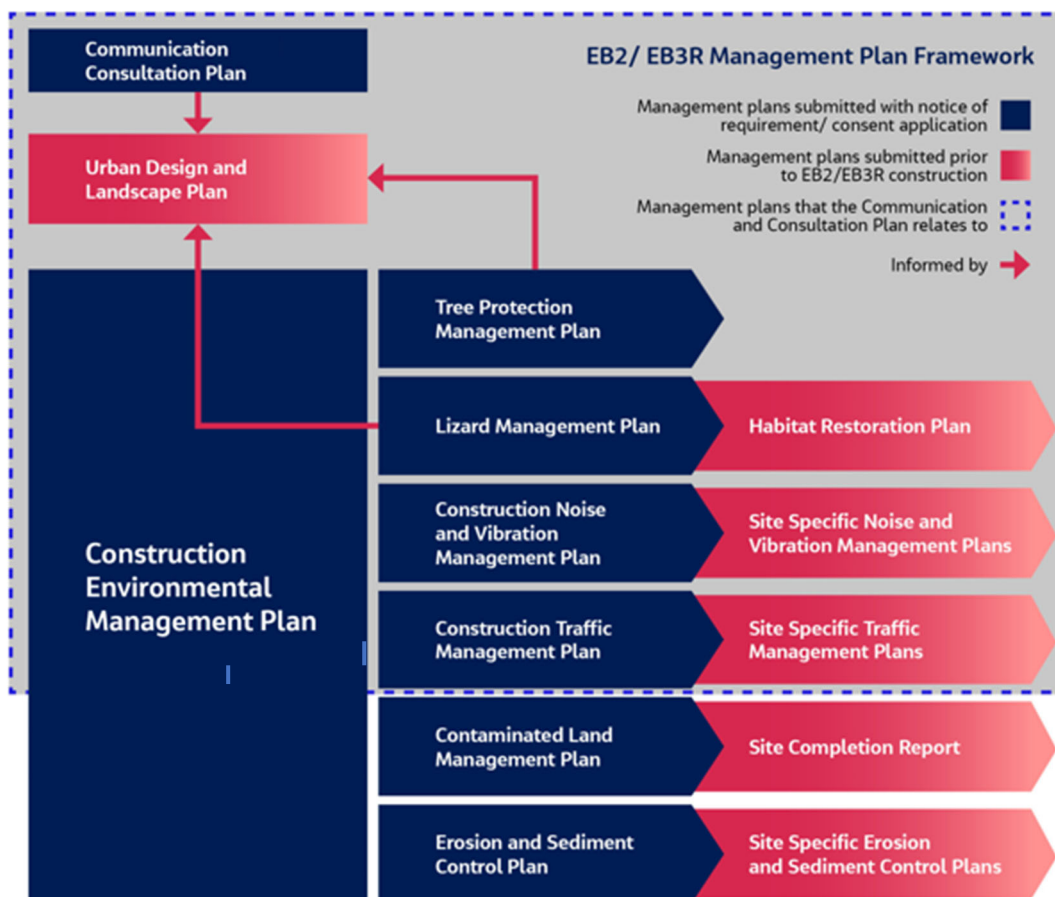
EB2/ EB3R Management Plan Framework

Management plans submitted with notice of requirement/ consent application

Management plans submitted prior to EB2/EB3R construction

Management plans that the Communication and Consultation Plan relates to

Informed by

Communication Consultation Plan

Urban Design and Landscape Plan

Construction Environmental Management Plan

Tree Protection Management Plan

Lizard Management Plan

Habitat Restoration Plan

Construction Noise and Vibration Management Plan

Site Specific Noise and Vibration Management Plans

Construction Traffic Management Plan

Site Specific Traffic Management Plans

Contaminated Land Management Plan

Site Completion Report

Erosion and Sediment Control Plan

Site Specific Erosion and Sediment Control Plans